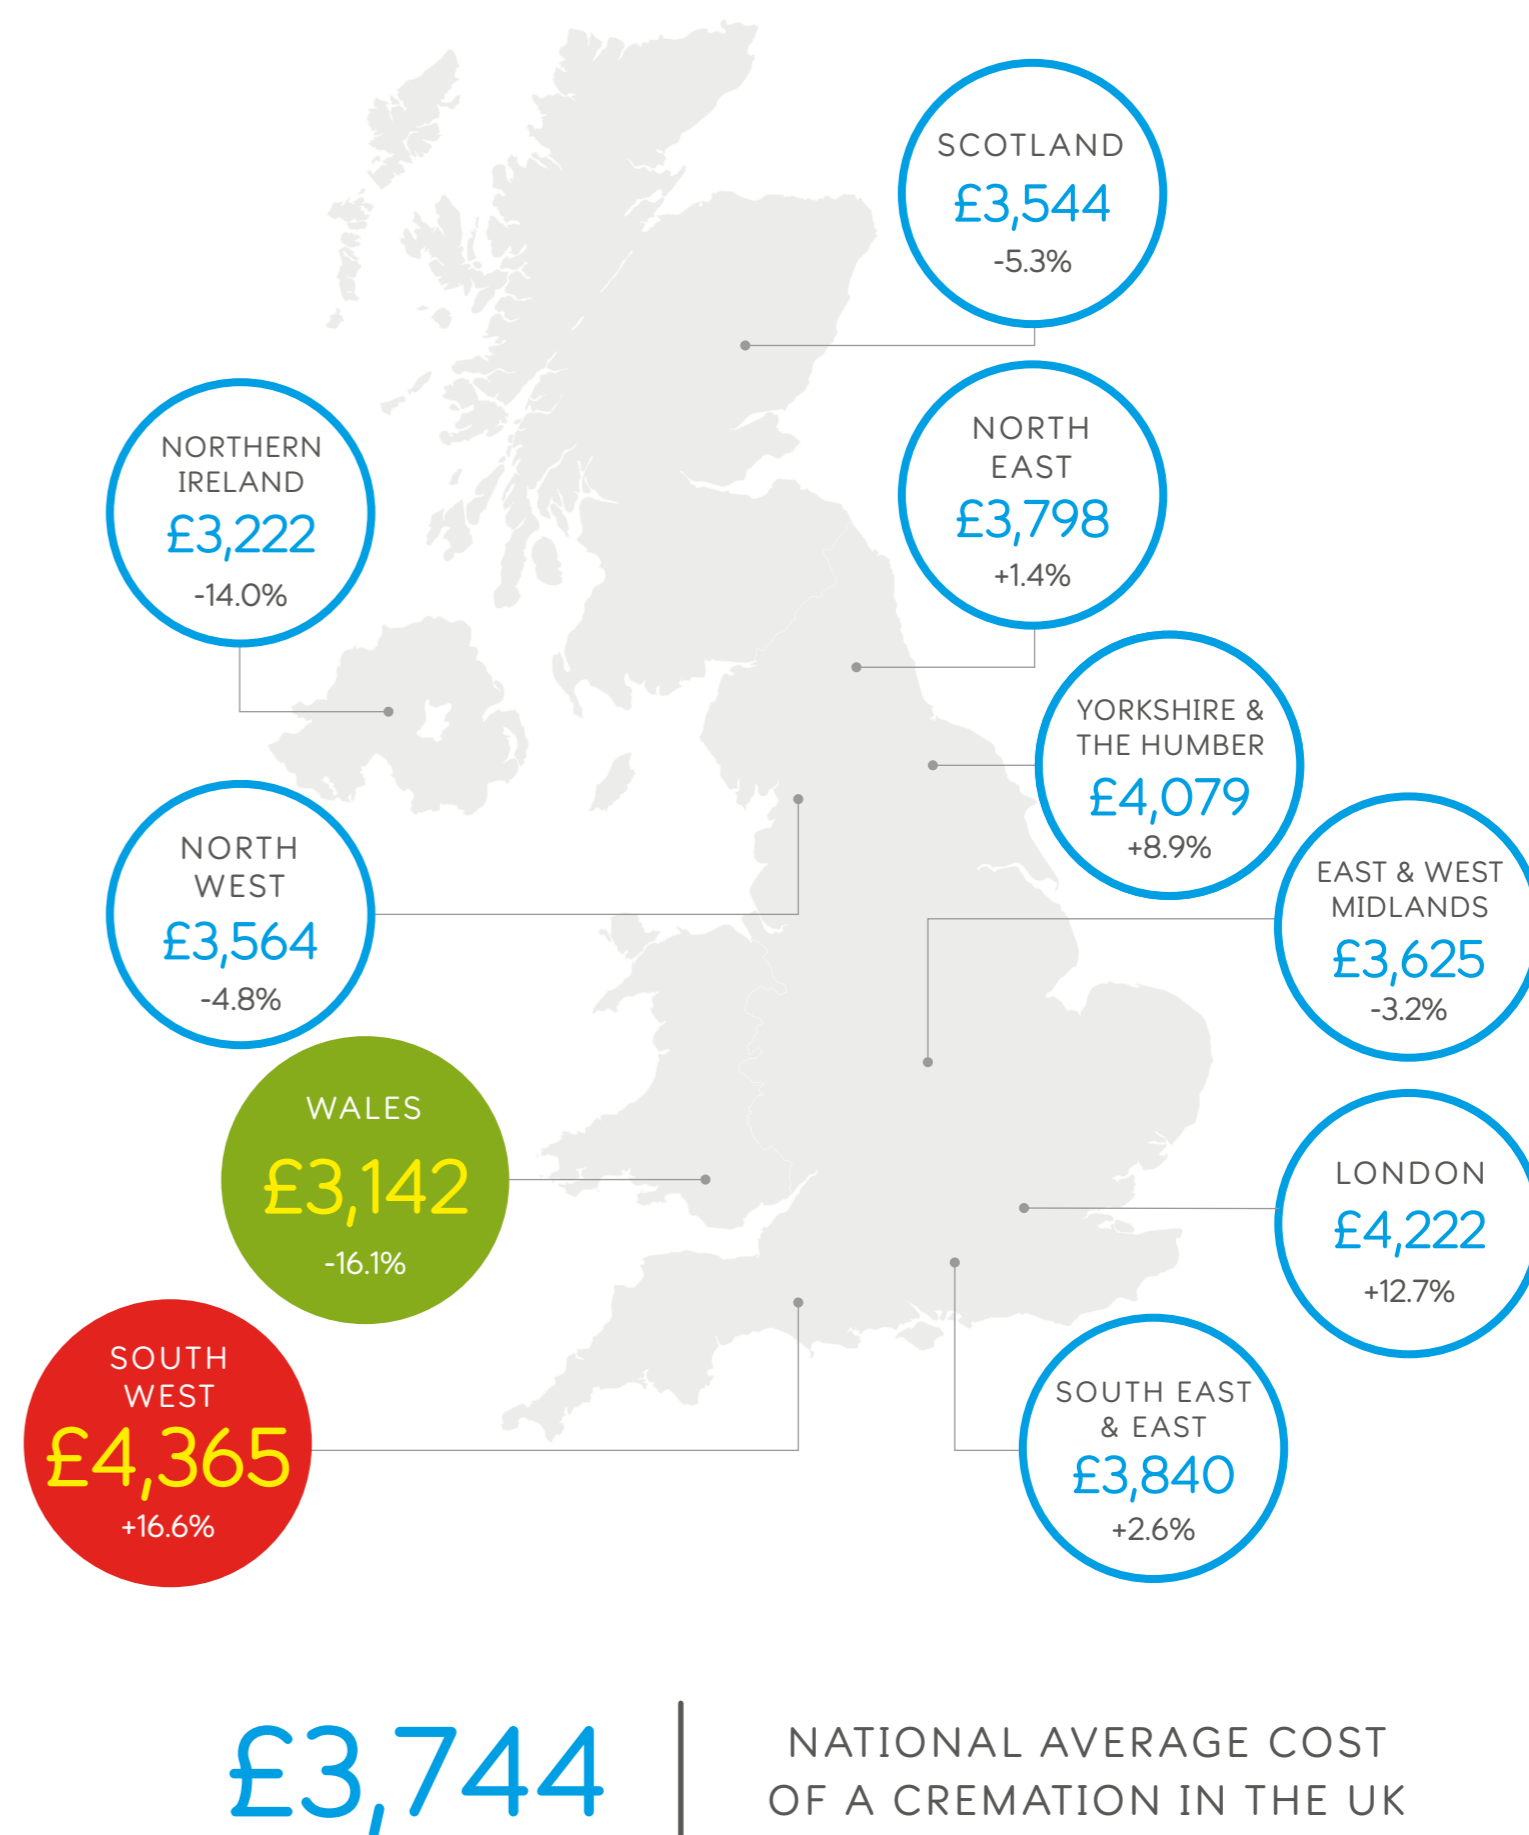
SCOTLAND
£3,544
-5.3%

NORTHERN IRELAND
£3,222
-14.0%

NORTH EAST
£3,798
+1.4%

YORKSHIRE & THE HUMBER
£4,079
+8.9%

NORTH WEST
£3,564
-4.8%

EAST & WEST MIDLANDS
£3,625
-3.2%

WALES
£3,142
-16.1%

LONDON
£4,222
+12.7%

SOUTH WEST
£4,365
+16.6%

SOUTH EAST & EAST
£3,840
+2.6%

£3,744

NATIONAL AVERAGE COST OF A CREMATION IN THE UK